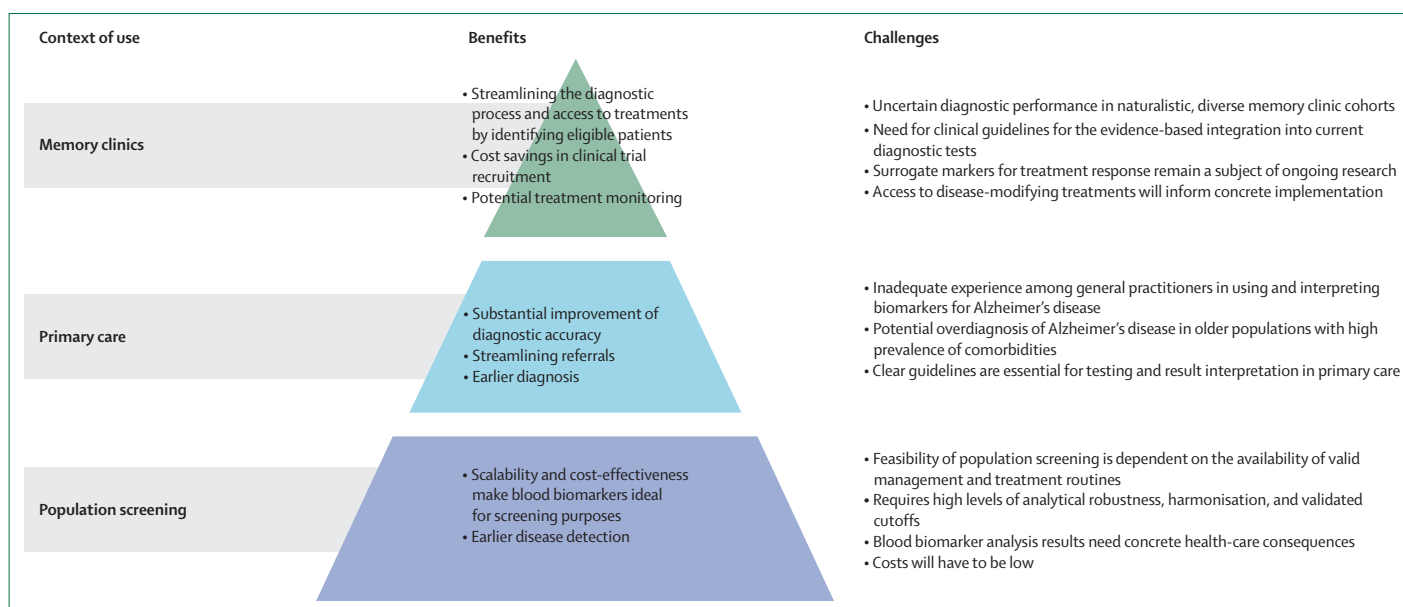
Context of use

Benefits

Challenges

Memory clinics

• Streamlining the diagnostic process and access to treatments by identifying eligible patients
• Cost savings in clinical trial recruitment
• Potential treatment monitoring

• Uncertain diagnostic performance in naturalistic, diverse memory clinic cohorts
• Need for clinical guidelines for the evidence-based integration into current diagnostic tests
• Surrogate markers for treatment response remain a subject of ongoing research
• Access to disease-modifying treatments will inform concrete implementation

Primary care

• Substantial improvement of diagnostic accuracy
• Streamlining referrals
• Earlier diagnosis

• Inadequate experience among general practitioners in using and interpreting biomarkers for Alzheimer's disease
• Potential overdiagnosis of Alzheimer's disease in older populations with high prevalence of comorbidities
• Clear guidelines are essential for testing and result interpretation in primary care

Population screening

• Scalability and cost-effectiveness make blood biomarkers ideal for screening purposes
• Earlier disease detection

• Feasibility of population screening is dependent on the availability of valid management and treatment routines
• Requires high levels of analytical robustness, harmonisation, and validated cutoffs
• Blood biomarker analysis results need concrete health-care consequences
• Costs will have to be low